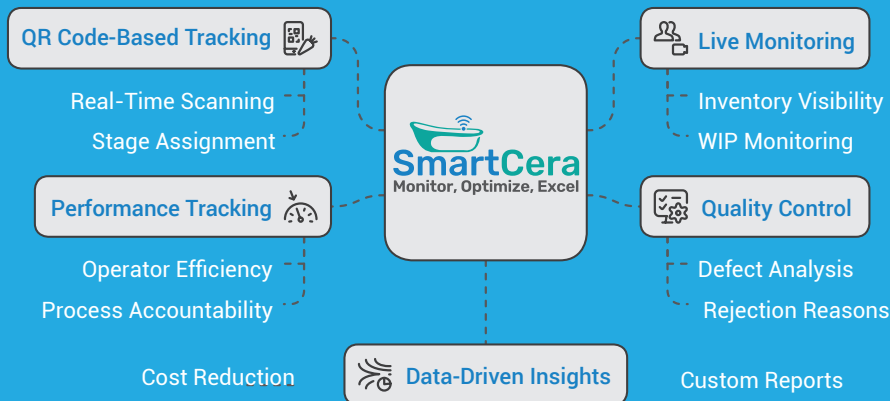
QR Code-Based Tracking

Real-Time Scanning

Stage Assignment

Live Monitoring

Inventory Visibility

WIP Monitoring

SmartCera
Monitor, Optimize, Excel

Performance Tracking

Operator Efficiency

Process Accountability

Quality Control

Defect Analysis

Rejection Reasons

Cost Reduction

Data-Driven Insights

Custom Reports